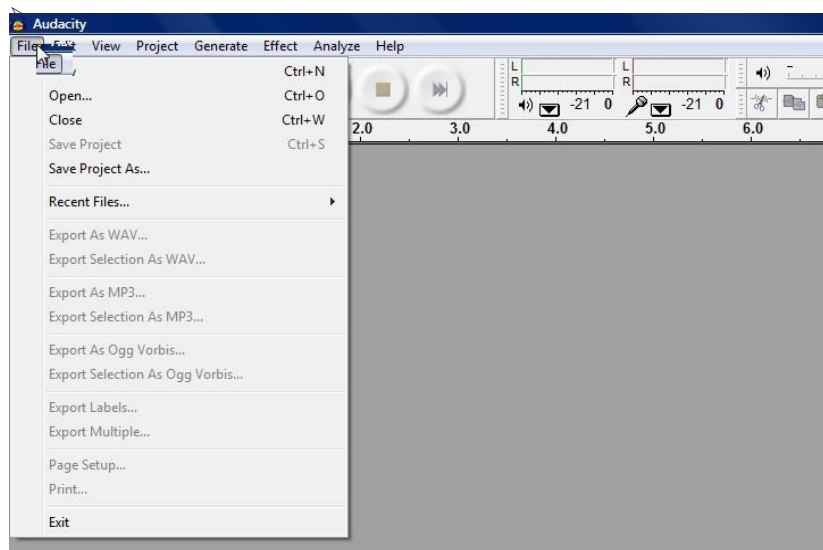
Audacity

File Edit View Project Generate Effect Analyze Help

File

Ctrl+N
Open... Ctrl+O
Close Ctrl+W
Save Project Ctrl+S
Save Project As...

Recent Files...

Export As WAV...
Export Selection As WAV...

Export As MP3...
Export Selection As MP3...

Export As Ogg Vorbis...
Export Selection As Ogg Vorbis...

Export Labels...
Export Multiple...

Page Setup...
Print...

Exit

L
R
-21 0
L
R
-21 0

2.0 3.0 4.0 5.0 6.0